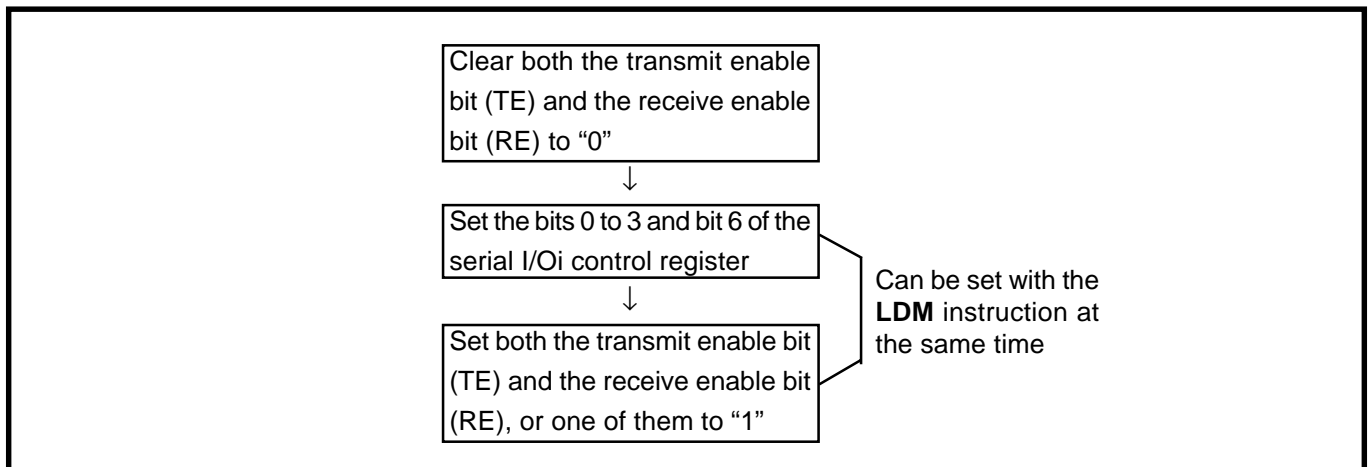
Clear both the transmit enable bit (TE) and the receive enable bit (RE) to “0”

↓

Set the bits 0 to 3 and bit 6 of the serial I/Oi control register

↓

Set both the transmit enable bit (TE) and the receive enable bit (RE), or one of them to “1”

Can be set with the **LDM** instruction at the same time